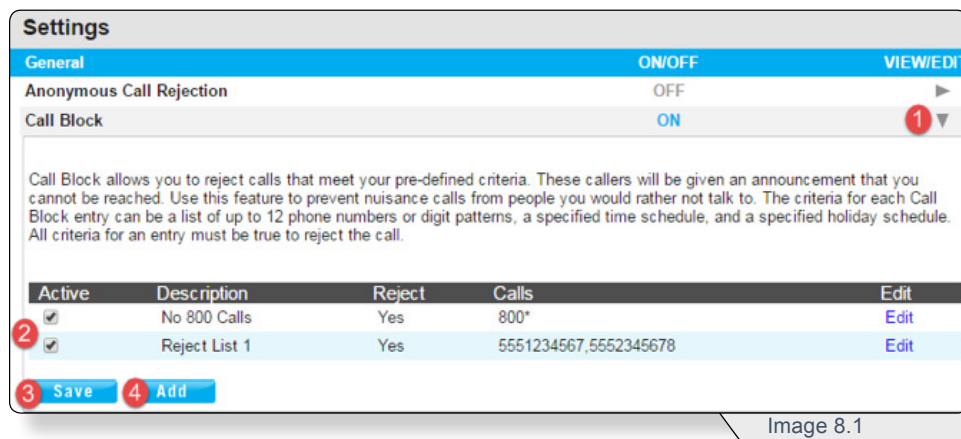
Settings

| General | ON/OFF | VIEW/EDIT |
|---|---|---|
| Anonymous Call Rejection | OFF | |
| Call Block | ON | 1 |

Call Block allows you to reject calls that meet your pre-defined criteria. These callers will be given an announcement that you cannot be reached. Use this feature to prevent nuisance calls from people you would rather not talk to. The criteria for each Call Block entry can be a list of up to 12 phone numbers or digit patterns, a specified time schedule, and a specified holiday schedule. All criteria for an entry must be true to reject the call.

| Active | Description | Reject | Calls | Edit |
|---|---|---|---|---|
| ✔ | No 800 Calls | Yes | 800* | Edit |
| 2 ✔ | Reject List 1 | Yes | 5551234567,5552345678 | Edit |

3 Save 4 Add

Image 8.1